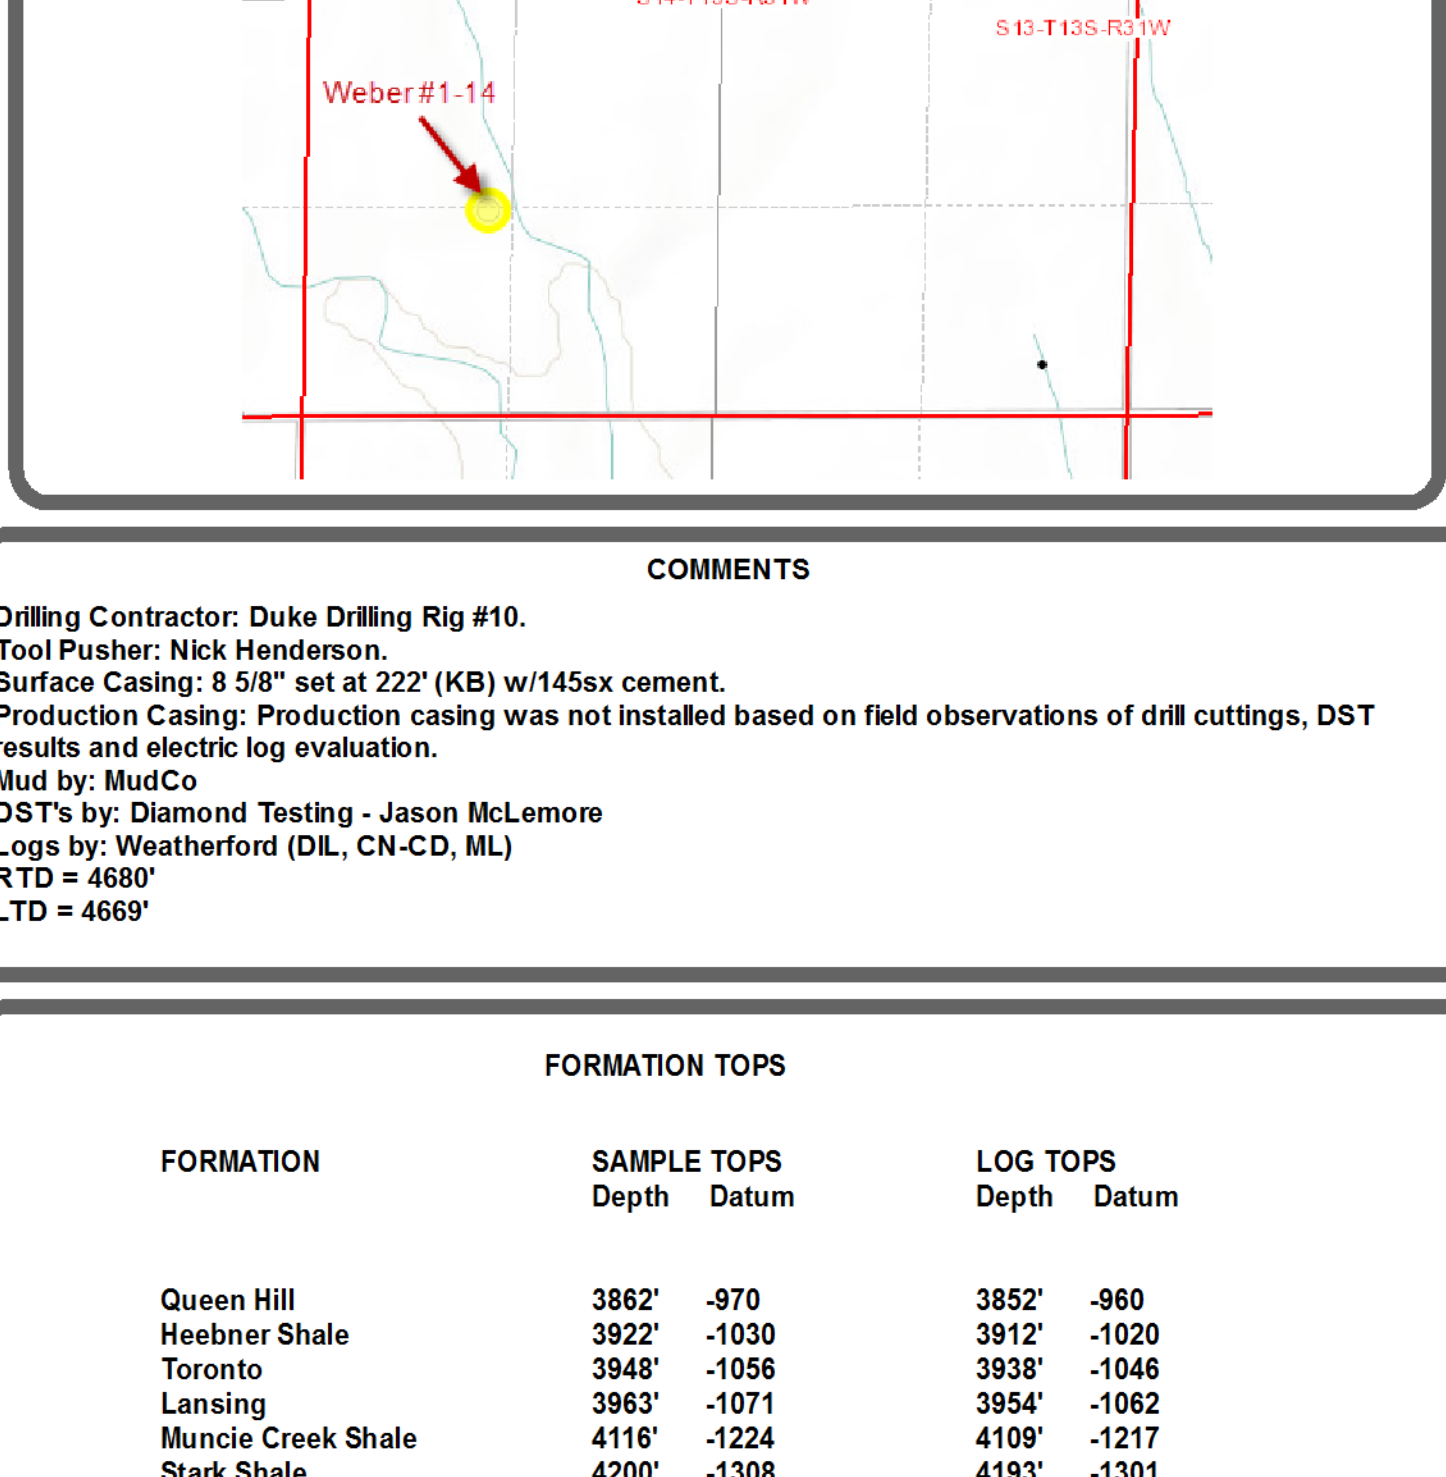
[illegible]

S13-T13S-R31W

Weber #1-14

COMMENTS

Drilling Contractor: Duke Drilling Rig #10.
Tool Pusher: Nick Henderson.
Surface Casing: 8 5/8" set at 222' (KB) w/145sx cement.
Production Casing: Production casing was not installed based on field observations of drill cuttings, DST results and electric log evaluation.
Mud by: MudCo
DST's by: Diamond Testing - Jason McLemore
Logs by: Weatherford (DIL, CN-CD, ML)
RTD = 4680'
LTD = 4669'

FORMATION TOPS

| FORMATION | SAMPLE TOPS Depth | Datum | LOG TOPS Depth | Datum |
|---|---|---|---|---|
| Queen Hill | 3862' | -970 | 3852' | -960 |
| Heebner Shale | 3922' | -1030 | 3912' | -1020 |
| Toronto | 3948' | -1056 | 3938' | -1046 |
| Lansing | 3963' | -1071 | 3954' | -1062 |
| Muncie Creek Shale | 4116' | -1224 | 4109' | -1217 |
| Stark Shale | 4200' | -1308 | 4193' | -1301 |